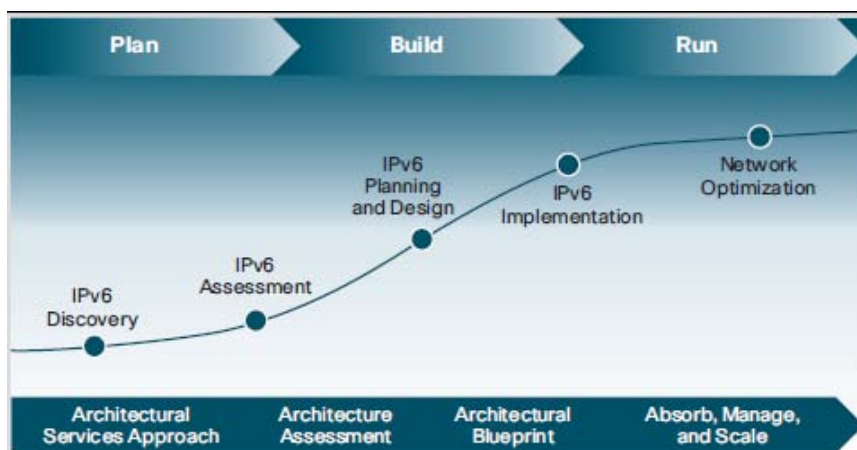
Plan

Build

Run

IPv6 Planning and Design

Network Optimization

IPv6 Implementation

IPv6 Assessment

IPv6 Discovery

Architectural Services Approach

Architecture Assessment

Architectural Blueprint

Absorb, Manage, and Scale